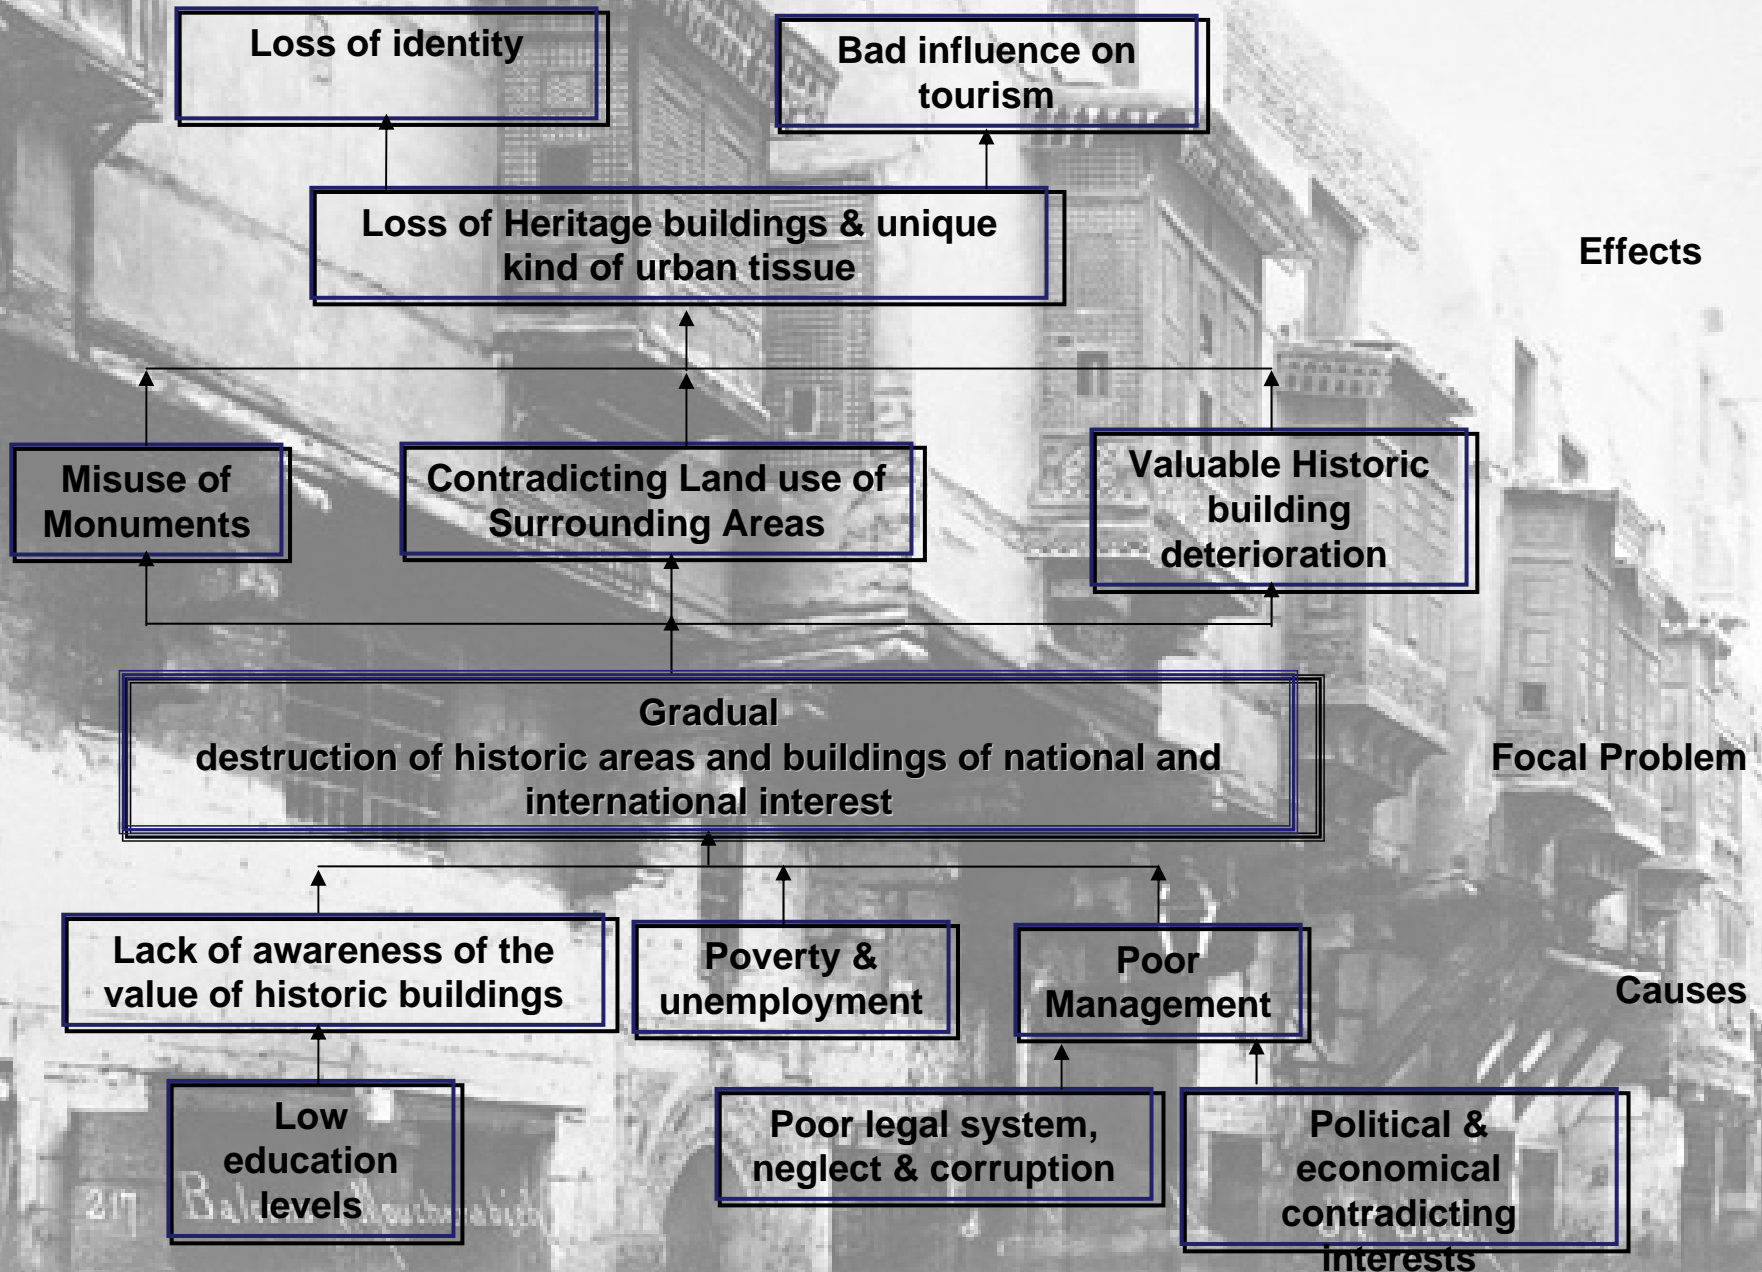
Loss of identity

Bad influence on tourism

Loss of Heritage buildings & unique kind of urban tissue

Effects

Misuse of Monuments

Contradicting Land use of Surrounding Areas

Valuable Historic building deterioration

Gradual destruction of historic areas and buildings of national and international interest

Focal Problem

Lack of awareness of the value of historic buildings

Poverty & unemployment

Poor Management

Causes

Low education levels

Poor legal system, neglect & corruption

Political & economical contradicting interests

217 Ba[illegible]